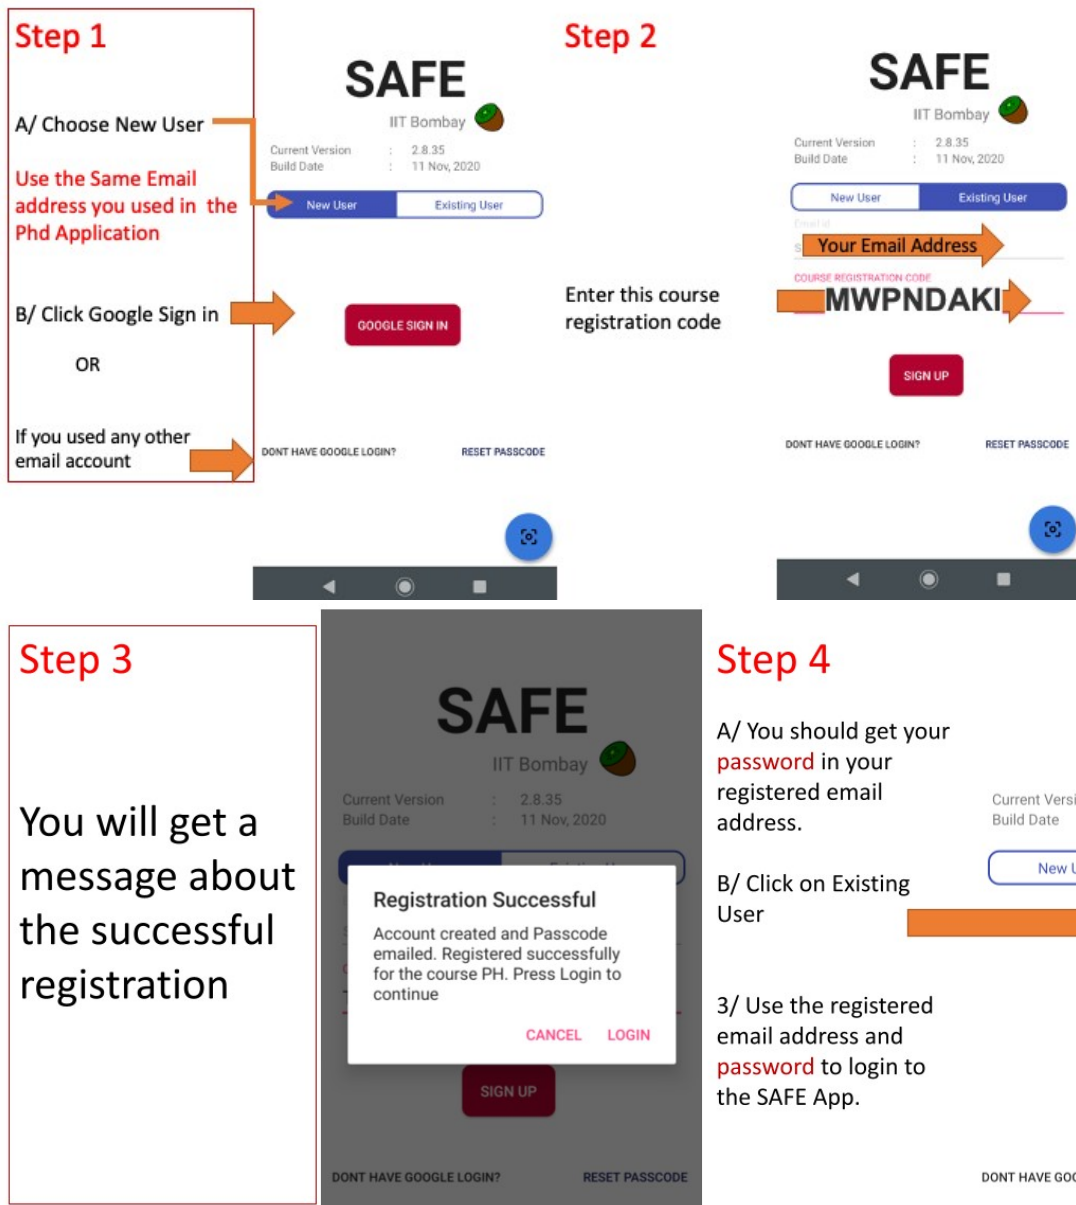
Step 1

A/ Choose New User

Use the Same Email address you used in the Phd Application

B/ Click Google Sign in

OR

If you used any other email account

SAFE

IIT Bombay

Current Version : 2.8.35
Build Date : 11 Nov, 2020

New User Existing User

GOOGLE SIGN IN

DONT HAVE GOOGLE LOGIN? RESET PASSCODE

Step 2

Enter this course registration code

SAFE

IIT Bombay

Current Version : 2.8.35
Build Date : 11 Nov, 2020

New User Existing User

Email id

Your Email Address

COURSE REGISTRATION CODE

MWPNDAKI

SIGN UP

DONT HAVE GOOGLE LOGIN? RESET PASSCODE

Step 3

You will get a message about the successful registration

SAFE

IIT Bombay

Current Version : 2.8.35
Build Date : 11 Nov, 2020

Registration Successful

Account created and Passcode emailed. Registered successfully for the course PH. Press Login to continue

CANCEL LOGIN

SIGN UP

DONT HAVE GOOGLE LOGIN? RESET PASSCODE

Step 4

A/ You should get your password in your registered email address.

B/ Click on Existing User

3/ Use the registered email address and password to login to the SAFE App.

Current Versi
Build Date

New U

DONT HAVE GOO